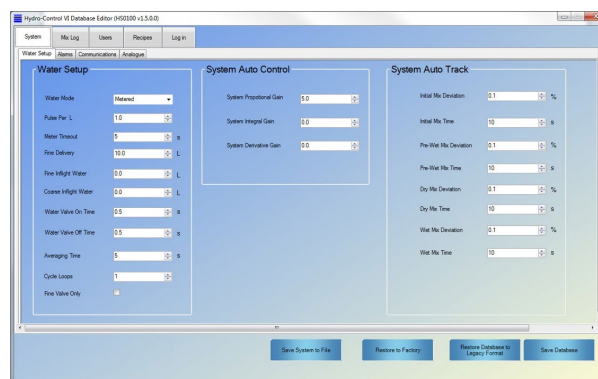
Hydro-Control VI Database Editor (HS0100 v1.5.0.0)

System | Mix Log | Users | Recipes | Log in

Water Setup | Alarms | Communications | Analogue

Water Setup

Water Mode: Metered
Pulses Per L: 1.0
Meter Timeout: 5 s
Fine Delivery: 10.0 L
Fine Inflight Water: 0.0 L
Coarse Inflight Water: 0.0 L
Water Valve On Time: 0.5 s
Water Valve Off Time: 0.5 s
Averaging Time: 5 s
Cycle Loops: 1
Fine Valve Only

System Auto Control

System Proportional Gain: 5.0
System Integral Gain: 0.0
System Derivative Gain: 0.0

System Auto Track

Initial Mix Deviation: 0.1 %
Initial Mix Time: 10 s
Pre-Wet Mix Deviation: 0.1 %
Pre-Wet Mix Time: 10 s
Dry Mix Deviation: 0.1 %
Dry Mix Time: 10 s
Wet Mix Deviation: 0.1 %
Wet Mix Time: 10 s

Save System to File | Restore to Factory | Restore Database to Legacy Format | Save Database